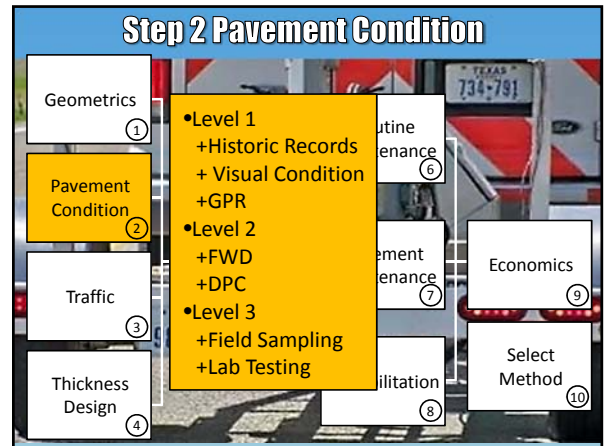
Step 2 Pavement Condition

Geometrics
1

Pavement Condition
2

Traffic
3

Thickness Design
4

•Level 1
+Historic Records
+ Visual Condition
+GPR
•Level 2
+FWD
+DPC
•Level 3
+Field Sampling
+Lab Testing

TEXAS
734-791

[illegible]utine
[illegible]enance
6

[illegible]ement
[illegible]enance
7

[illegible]ilitation
8

Economics
9

Select Method
10